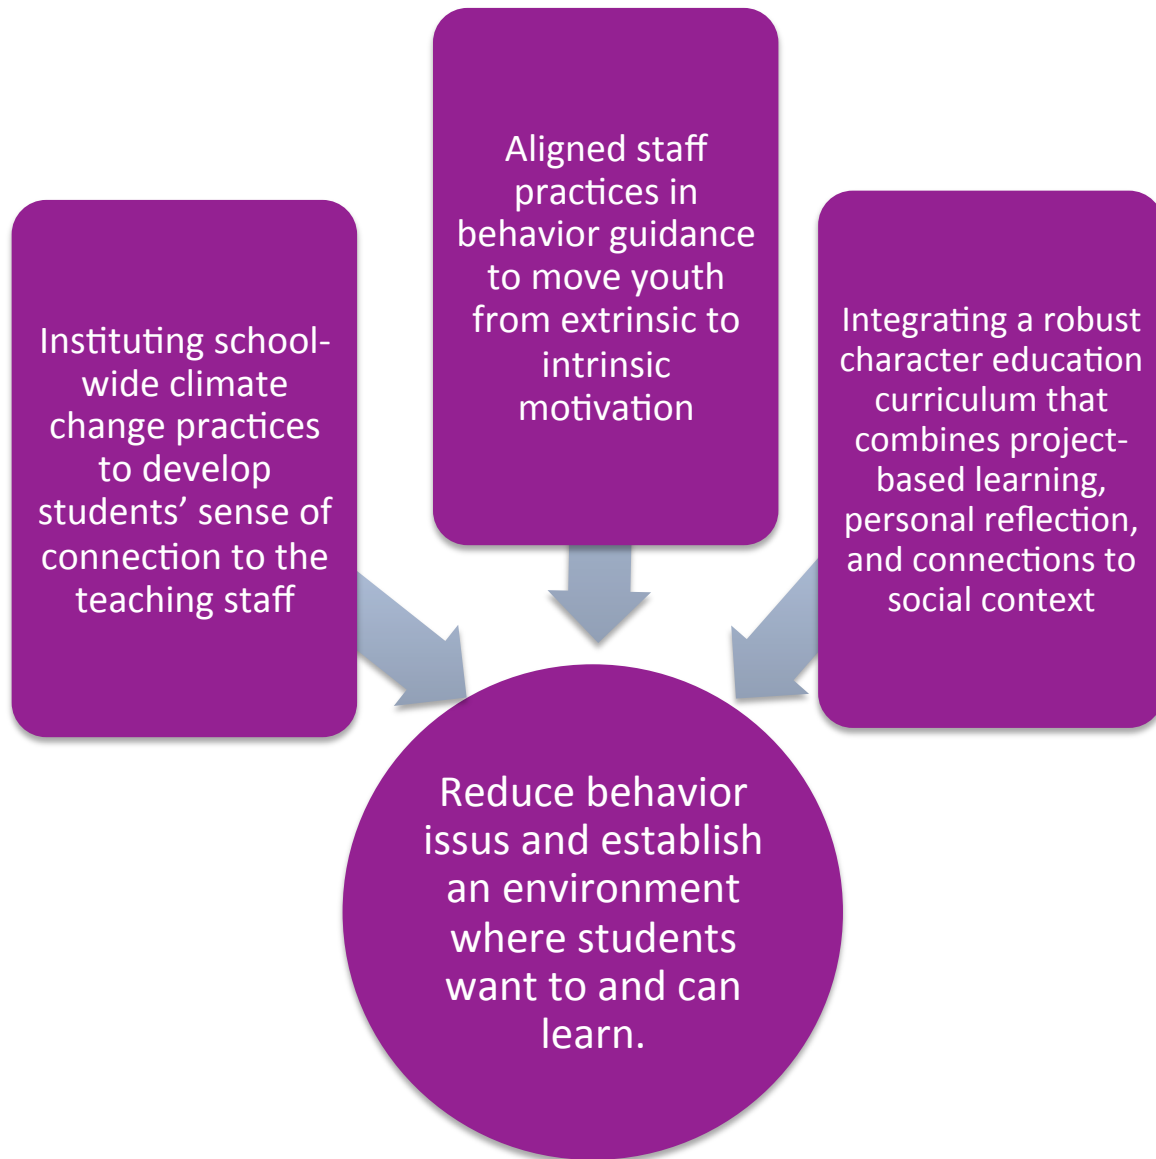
Instituting school-wide climate change practices to develop students' sense of connection to the teaching staff

Aligned staff practices in behavior guidance to move youth from extrinsic to intrinsic motivation

Integrating a robust character education curriculum that combines project-based learning, personal reflection, and connections to social context

Reduce behavior issus and establish an environment where students want to and can learn.